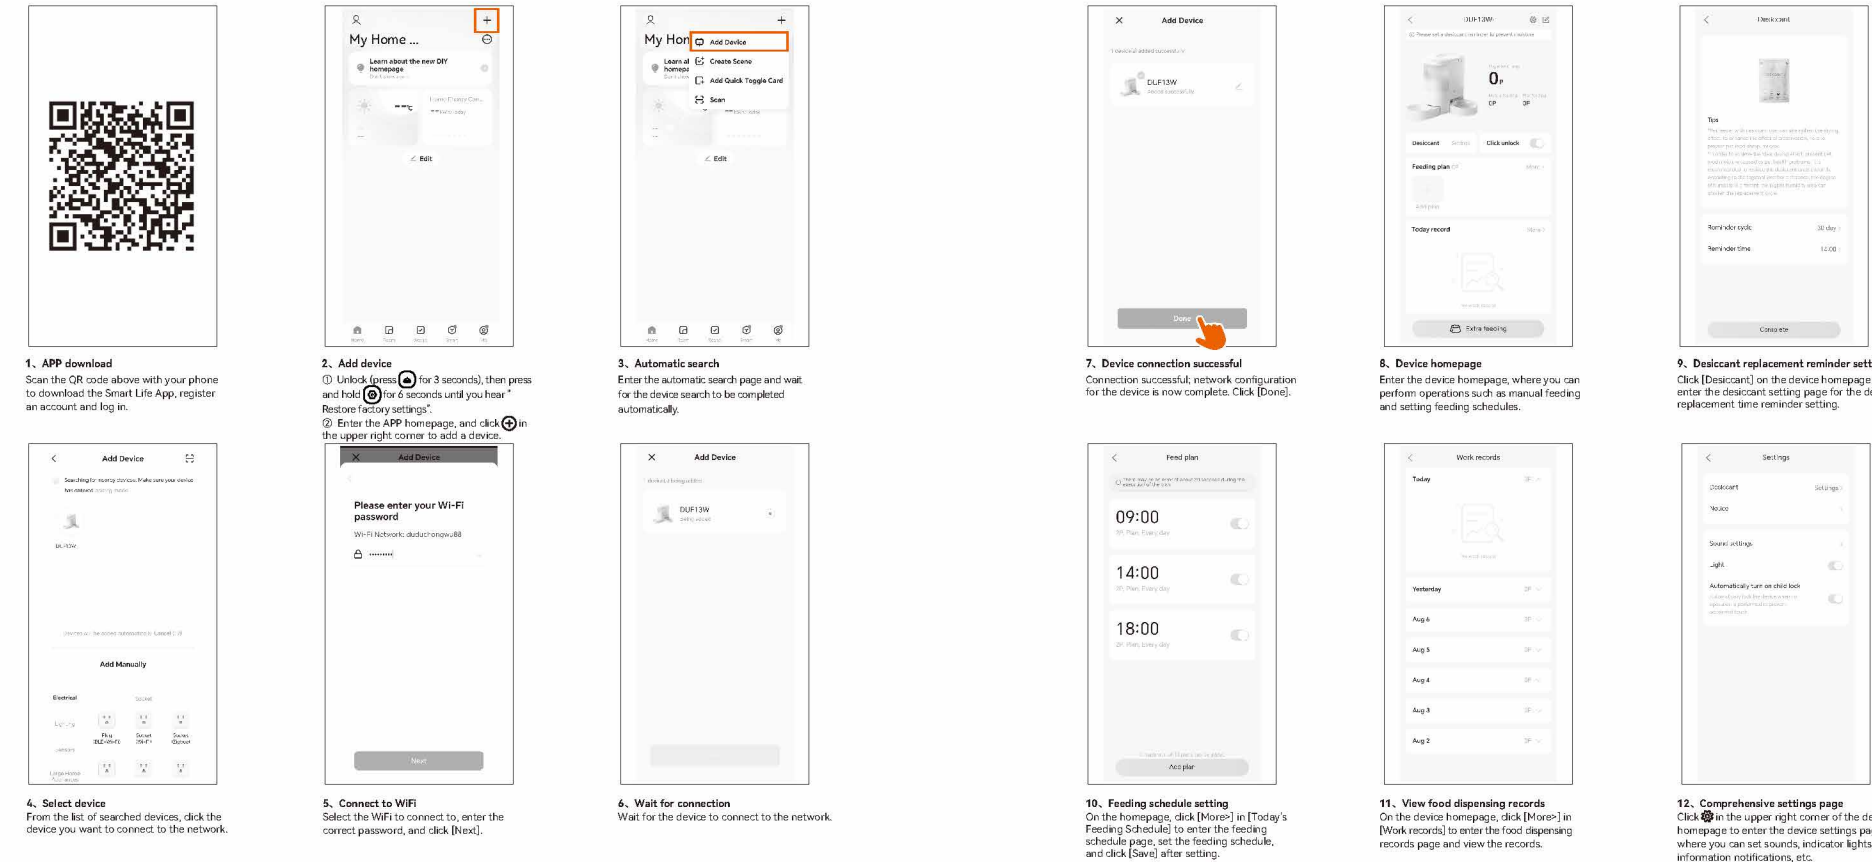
1、APP download
Scan the QR code above with your phone to download the Smart Life App, register an account and log in.

My Home ...
Learn about the new DIY homepage
Edit

2、Add device
① Unlock (press [icon] for 3 seconds), then press and hold [icon] for 6 seconds until you hear " Restore factory settings".
② Enter the APP homepage, and click [icon] in the upper right corner to add a device.

My Hom
Add Device
Create Scene
Add Quick Toggle Card
Scan
Edit

3、Automatic search
Enter the automatic search page and wait for the device search to be completed automatically.

Add Device
DLF13W
Done

7、Device connection successful
Connection successful; network configuration for the device is now complete. Click [Done].

DLF13W
0
Desiccant
Click unlock
Feeding plan
Today record
Extra feeding

8、Device homepage
Enter the device homepage, where you can perform operations such as manual feeding and setting feeding schedules.

Desiccant
Tips
Reminder cycle
Reminder time
Complete

9、Desiccant replacement reminder sett
Click [Desiccant] on the device homepage enter the desiccant setting page for the de replacement time reminder setting.

Add Device
DLF13W
Add Manually
Electrical
Socket

4、Select device
From the list of searched devices, click the device you want to connect to the network.

Add Device
Please enter your Wi-Fi password
Wi-Fi Network: duduchongwu88
Next

5、Connect to WiFi
Select the WiFi to connect to, enter the correct password, and click [Next].

Add Device
DLF13W

6、Wait for connection
Wait for the device to connect to the network.

Feed plan
09:00
14:00
18:00
Add plan

10、Feeding schedule setting
On the homepage, click [More>] in [Today's Feeding Schedule] to enter the feeding schedule page, set the feeding schedule, and click [Save] after setting.

Work records
Today
Yesterday
Aug 6
Aug 5
Aug 4
Aug 3
Aug 2

11、View food dispensing records
On the device homepage, click [More>] in [Work records] to enter the food dispensing records page and view the records.

Settings
Desiccant
Notice
Sound settings
Light
Automatically turn on child lock

12、Comprehensive settings page
Click [icon] in the upper right corner of the de homepage to enter the device settings pa where you can set sounds, indicator lights information notifications, etc.